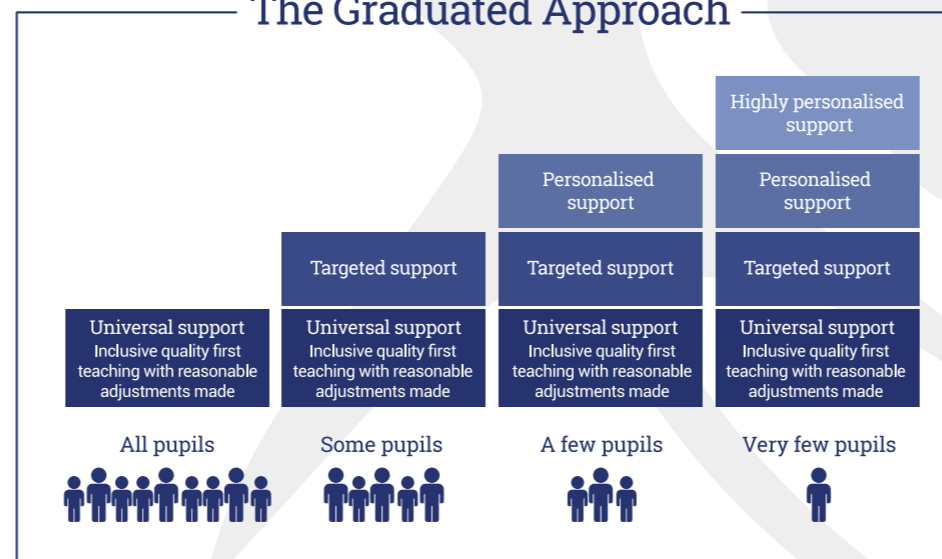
The Graduated Approach

Highly personalised support

Personalised support

Personalised support

Targeted support

Targeted support

Targeted support

Universal support
Inclusive quality first teaching with reasonable adjustments made

Universal support
Inclusive quality first teaching with reasonable adjustments made

Universal support
Inclusive quality first teaching with reasonable adjustments made

Universal support
Inclusive quality first teaching with reasonable adjustments made

All pupils

Some pupils

A few pupils

Very few pupils